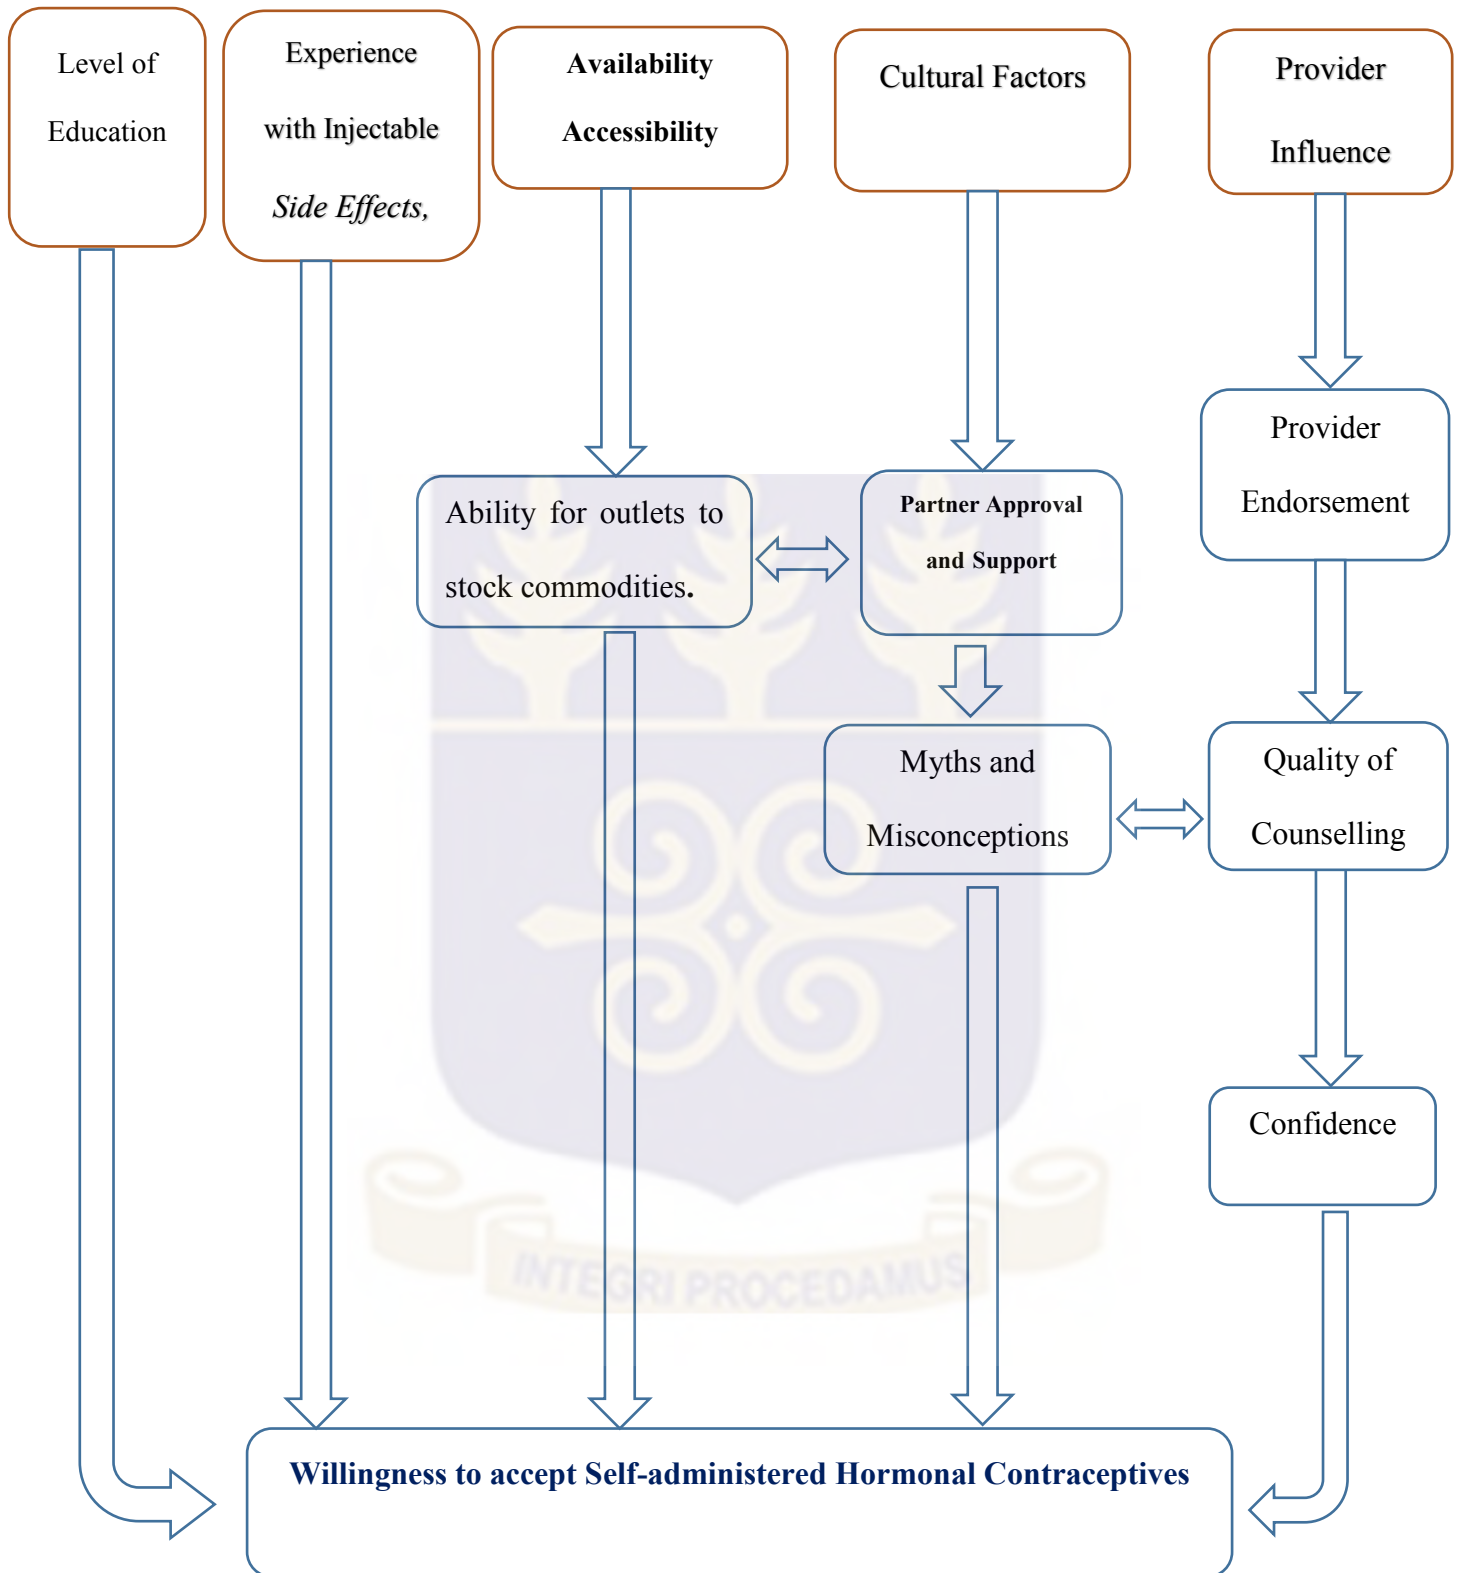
Level of Education

Experience with Injectable *Side Effects,*

**Availability Accessibility**

Cultural Factors

Provider Influence

Provider Endorsement

Ability for outlets to stock commodities.

**Partner Approval and Support**

Myths and Misconceptions

Quality of Counselling

Confidence

INTEGRI PROCEDAMUS

**Willingness to accept Self-administered Hormonal Contraceptives**